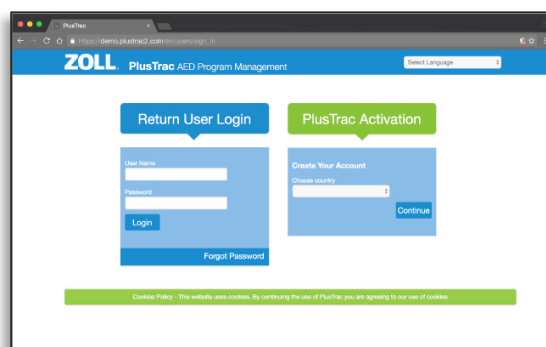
PlusTrac

https://demo.plustrac2.com/en/users/sign_in

ZOLL PlusTrac AED Program Management

Select Language

Return User Login

User Name

Password

Login

Forgot Password

PlusTrac Activation

Create Your Account

Choose country

Continue

Cookies Policy - This website uses cookies. By continuing the use of PlusTrac you are agreeing to our use of cookies